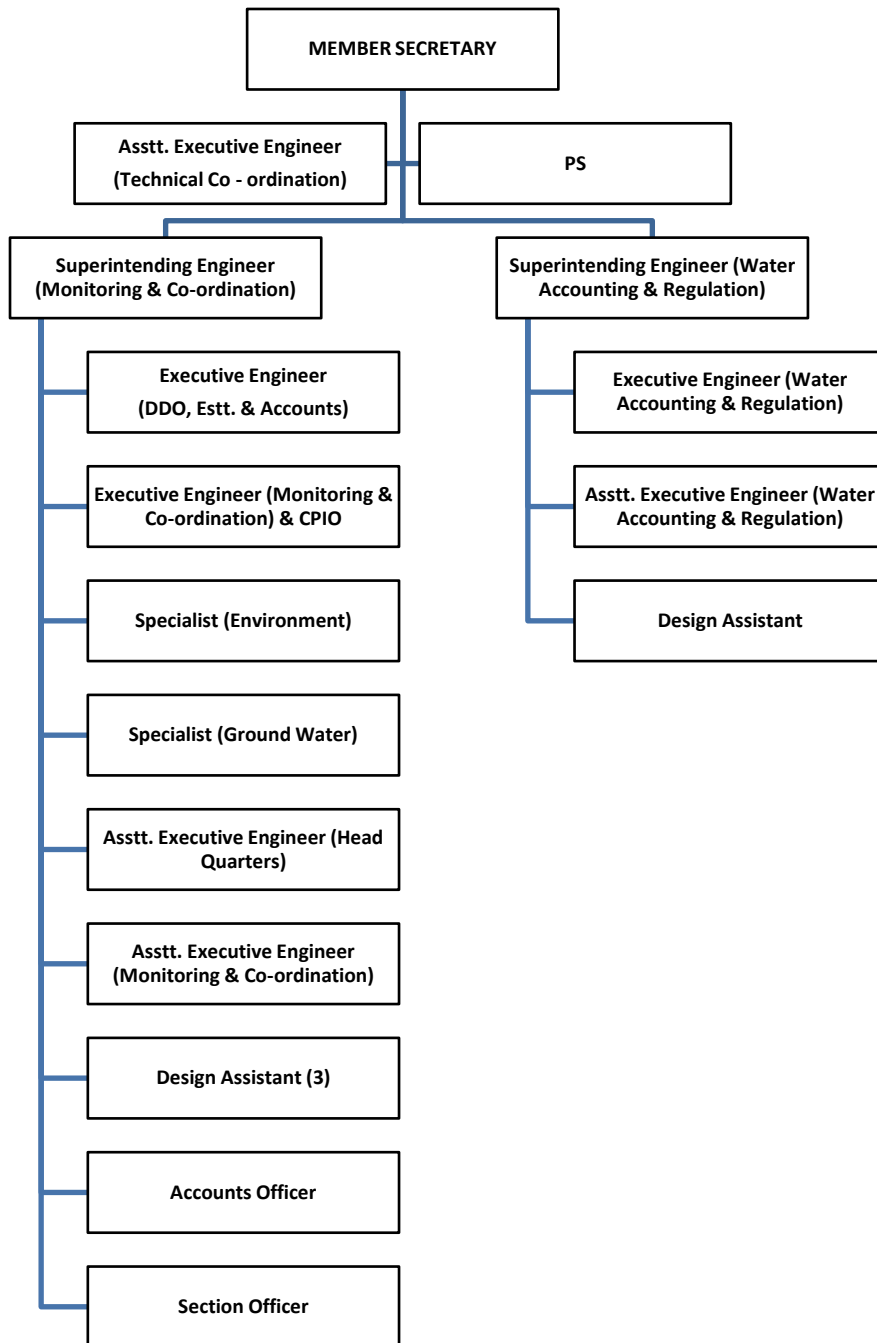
MEMBER SECRETARY

Asstt. Executive Engineer (Technical Co - ordination)

PS

Superintending Engineer (Monitoring & Co-ordination)

Executive Engineer (DDO, Estt. & Accounts)

Executive Engineer (Monitoring & Co-ordination) & CPIO

Specialist (Environment)

Specialist (Ground Water)

Asstt. Executive Engineer (Head Quarters)

Asstt. Executive Engineer (Monitoring & Co-ordination)

Design Assistant (3)

Accounts Officer

Section Officer

Superintending Engineer (Water Accounting & Regulation)

Executive Engineer (Water Accounting & Regulation)

Asstt. Executive Engineer (Water Accounting & Regulation)

Design Assistant